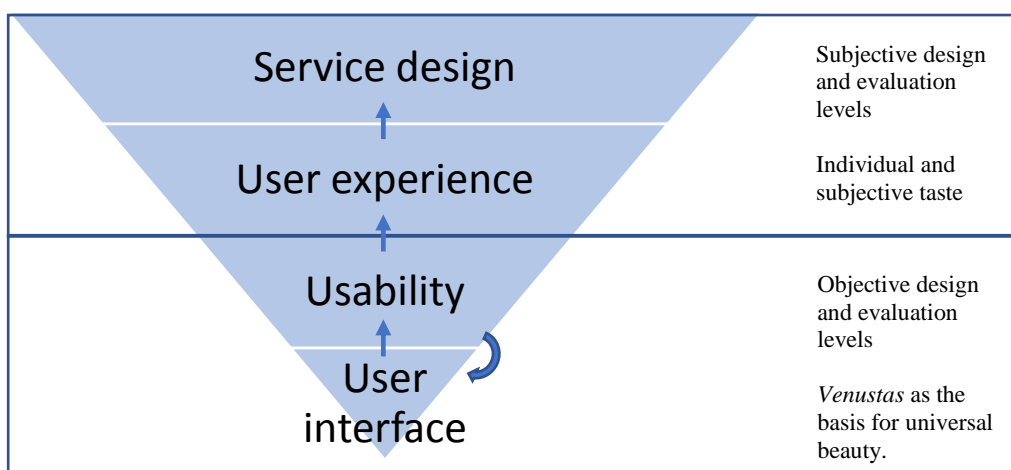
Service design

User experience

Usability

User interface

Subjective design and evaluation levels

Individual and subjective taste

Objective design and evaluation levels

*Venustas* as the basis for universal beauty.